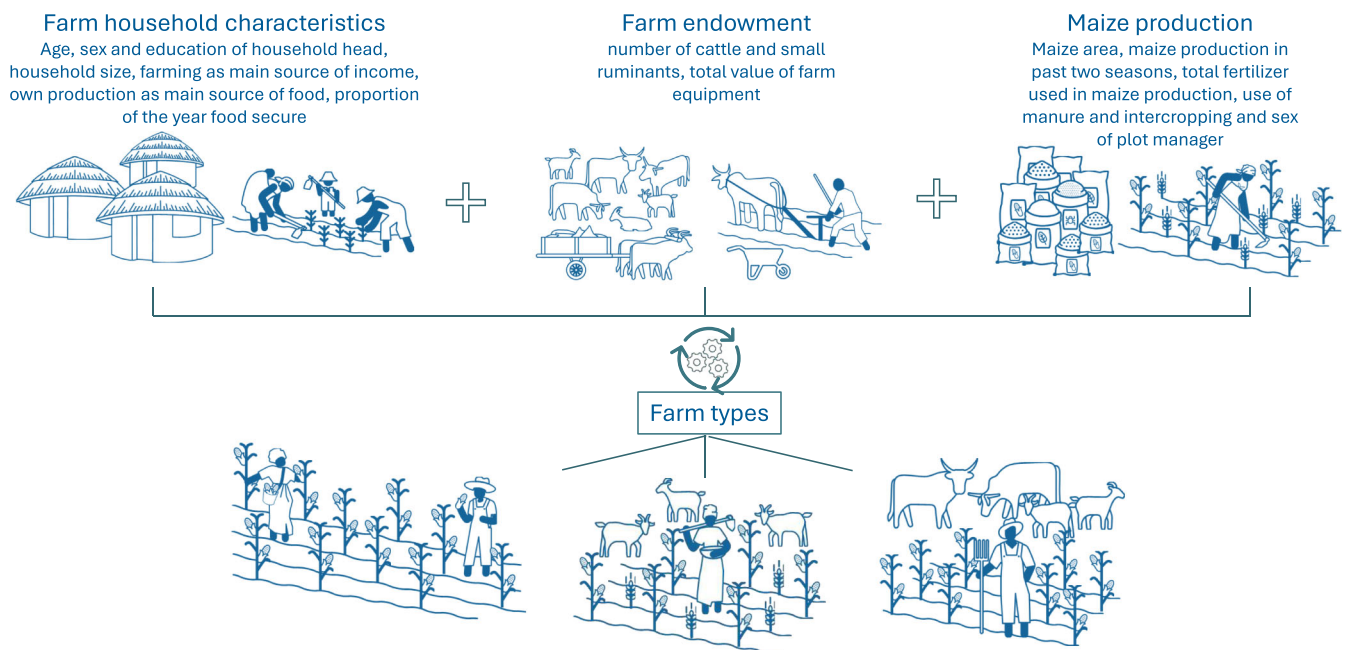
Farm household characteristics
Age, sex and education of household head, household size, farming as main source of income, own production as main source of food, proportion of the year food secure

Farm endowment
number of cattle and small ruminants, total value of farm equipment

Maize production
Maize area, maize production in past two seasons, total fertilizer used in maize production, use of manure and intercropping and sex of plot manager

+

+

Farm types